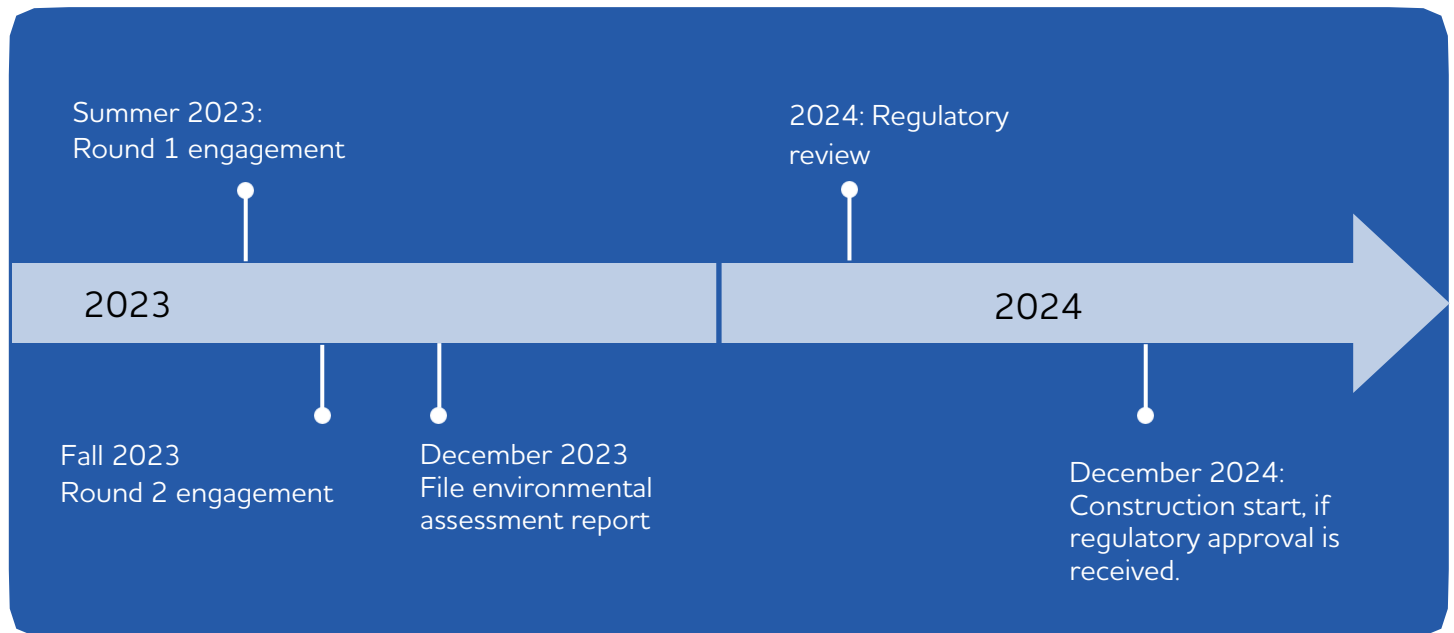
Summer 2023:
Round 1 engagement

2024: Regulatory review

2023

2024

Fall 2023
Round 2 engagement

December 2023
File environmental assessment report

December 2024:
Construction start, if regulatory approval is received.